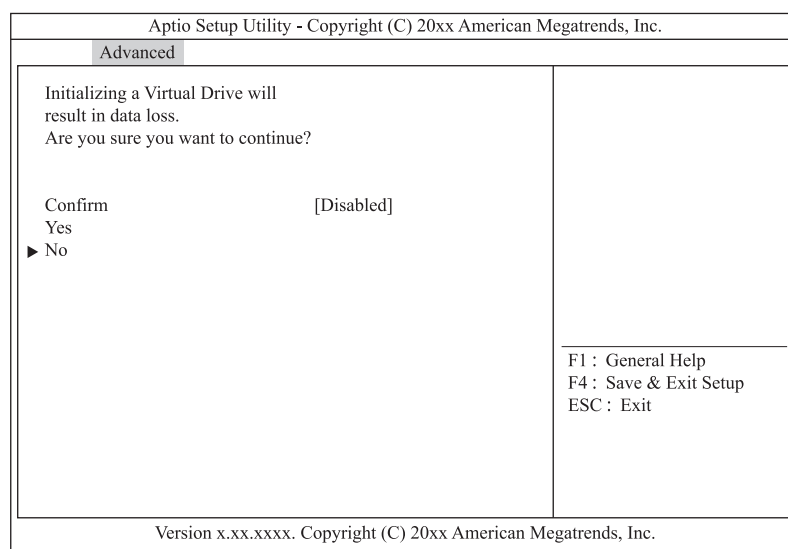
Aptio Setup Utility - Copyright (C) 20xx American Megatrends, Inc.

Advanced

Initializing a Virtual Drive will result in data loss.
Are you sure you want to continue?

Confirm [Disabled]
Yes
▶ No

F1 : General Help
F4 : Save & Exit Setup
ESC : Exit

Version x.xx.xxxx. Copyright (C) 20xx American Megatrends, Inc.